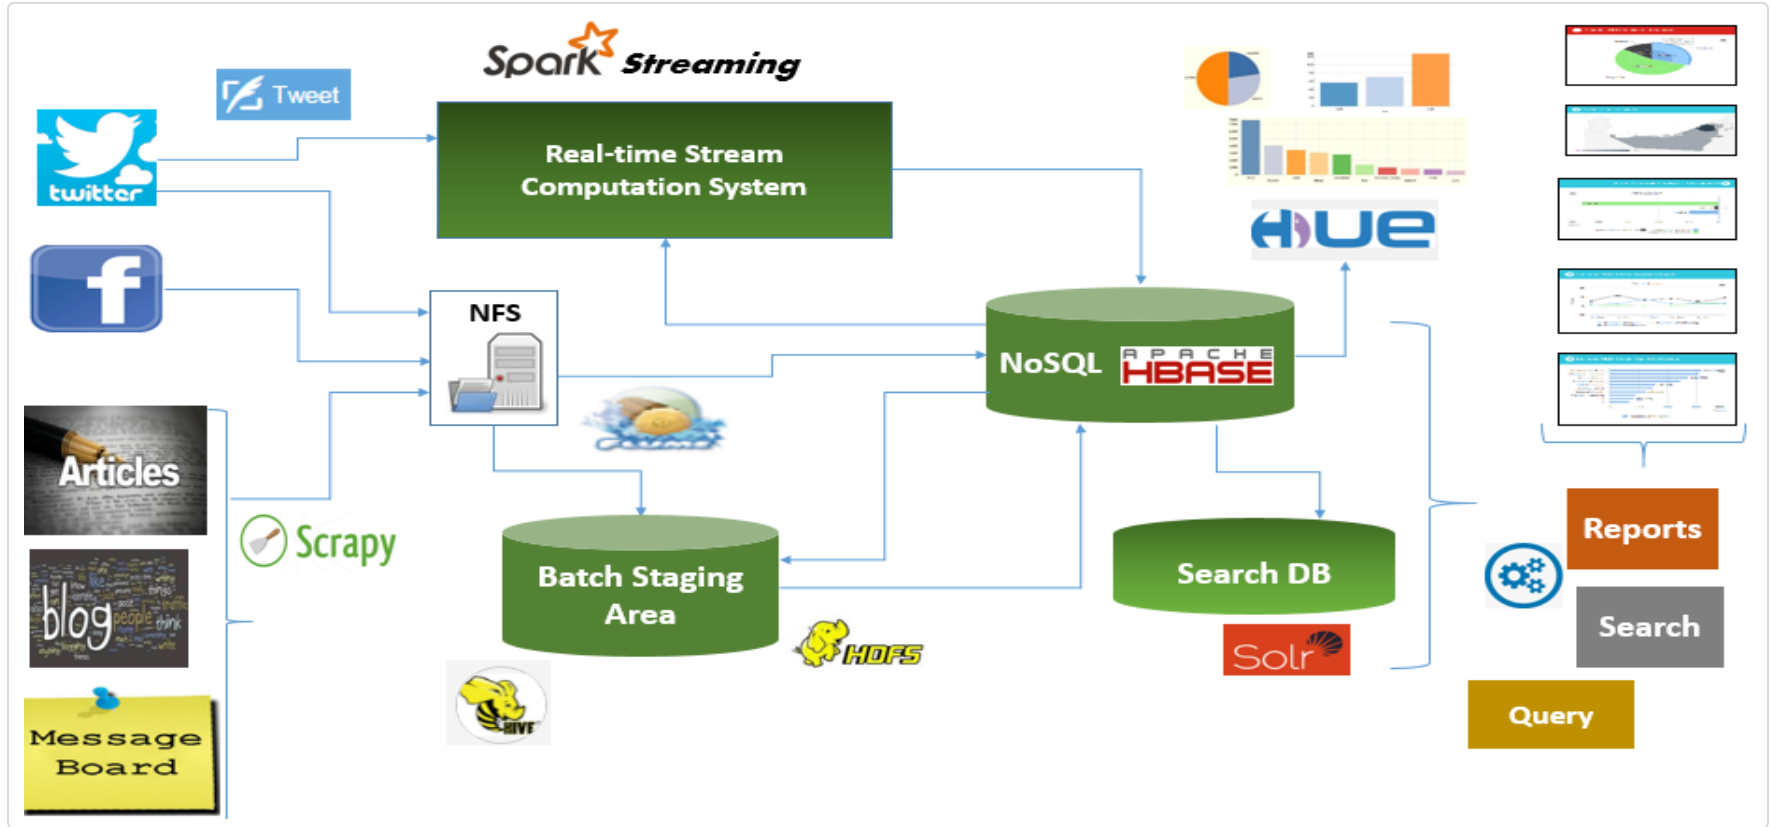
Spark Streaming

Tweet

twitter

Real-time Stream Computation System

HUE

NFS

NoSQL APACHE HBASE

Articles

Scrapy

blog

Batch Staging Area

Search DB

HDFS

Solr

Reports

Search

Query

HIVE

Message Board